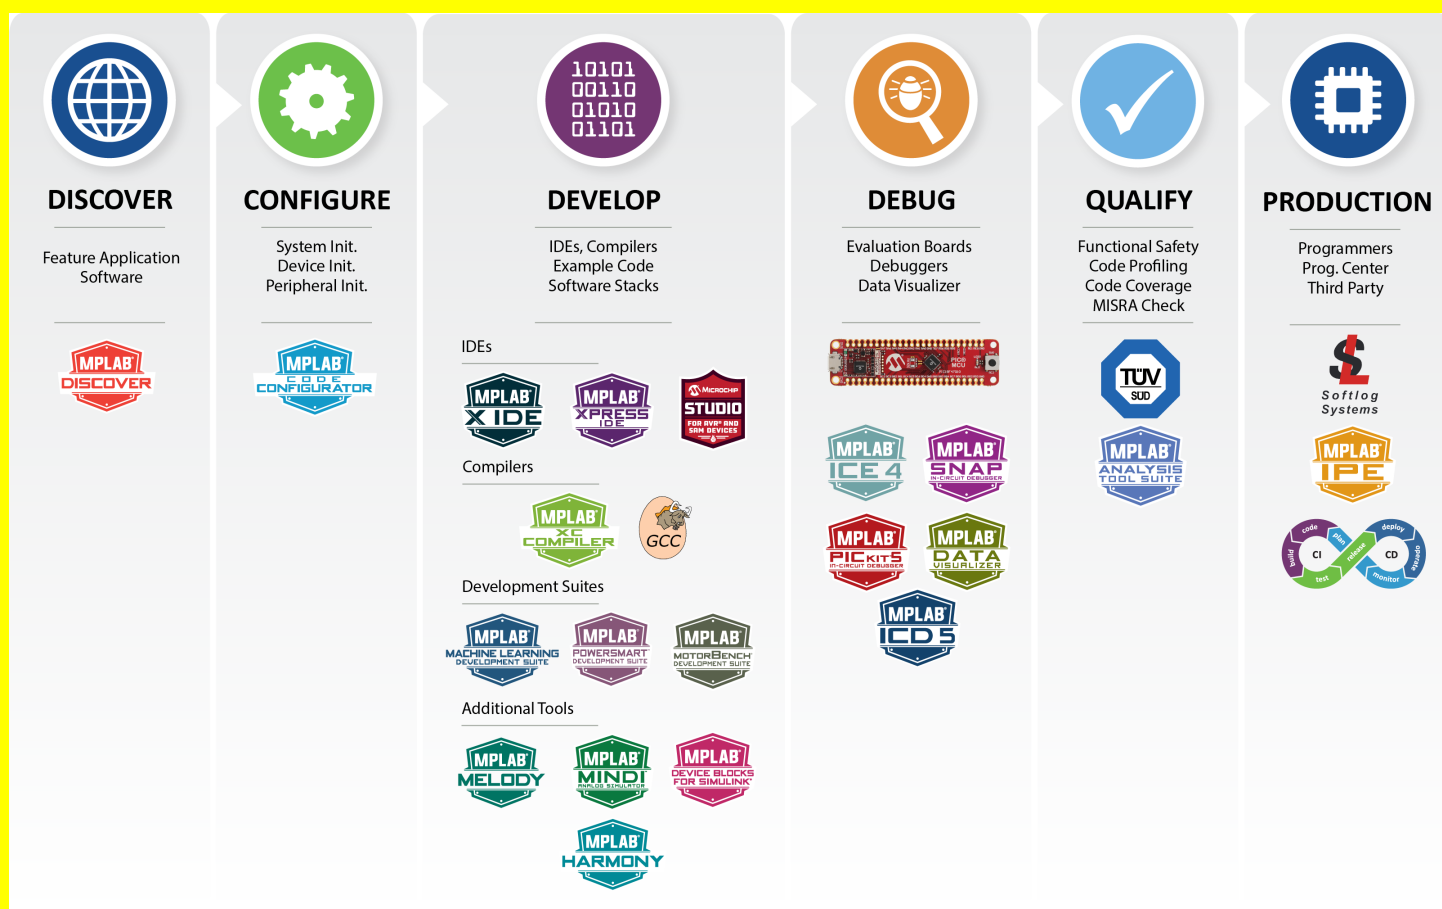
DISCOVER

Feature Application Software

MPLAB DISCOVER

CONFIGURE

System Init.
Device Init.
Peripheral Init.

MPLAB CODE CONFIGURATOR

10101
00110
01010
01101

DEVELOP

IDEs, Compilers
Example Code
Software Stacks

IDEs

MPLAB X IDE

MPLAB XPRESS IDE

MICROCHIP STUDIO FOR AVR® AND SAM DEVICES

Compilers

MPLAB XC COMPILER

GCC

Development Suites

MPLAB MACHINE LEARNING DEVELOPMENT SUITE

MPLAB POWERSMART DEVELOPMENT SUITE

MPLAB MOTORBENCH DEVELOPMENT SUITE

Additional Tools

MPLAB MELODY

MPLAB MINDI ANALOG SIMULATOR

MPLAB DEVICE BLOCKS FOR SIMULINK

MPLAB HARMONY

DEBUG

Evaluation Boards
Debuggers
Data Visualizer

MPLAB ICE 4

MPLAB SNAP IN-CIRCUIT DEBUGGER

MPLAB PICKIT 5 IN-CIRCUIT DEBUGGER

MPLAB DATA VISUALIZER

MPLAB ICD 5

QUALIFY

Functional Safety
Code Profiling
Code Coverage
MISRA Check

TÜV SÜD

MPLAB ANALYSIS TOOL SUITE

PRODUCTION

Programmers
Prog. Center
Third Party

Softlog Systems

MPLAB IPE

code plan build test release CI CD deploy operate monitor